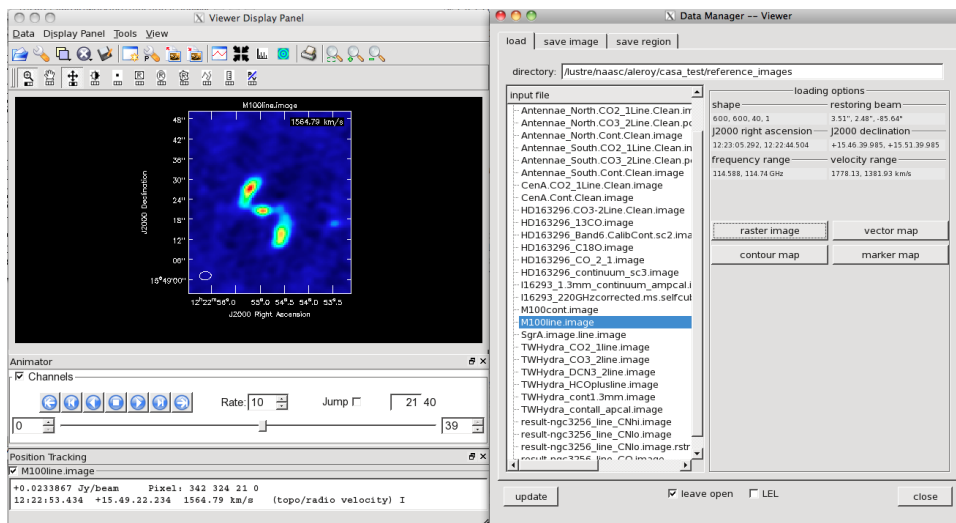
Viewer Display Panel

Data Display Panel Tools View

M100line.image

1564.79 km/s

48"
42"
36"
30"
24"
18"
12"
06"
15°49'00"

J2000 Declination

12h22m56s.0 55s.0 54s.0 53s.0 52s.5

J2000 Right Ascension

Animator

☑ Channels

Rate: 10 Jump ☐ 21 40

0 39

Position Tracking

☑ M100line.image

+0.0233867 Jy/beam Pixel: 342 324 21 0
12:22:53.434 +15.49.22.234 1564.79 km/s (topo/radio velocity) I

Data Manager -- Viewer

load | save image | save region

directory: /lustre/naasc/aleroy/casa_test/reference_images

input file

Antennae_North.CO2_1Line.Clean.im
Antennae_North.CO3_2Line.Clean.pc
Antennae_North.Cont.Clean.image
Antennae_South.CO2_1Line.Clean.in
Antennae_South.CO3_2Line.Clean.pc
Antennae_South.Cont.Clean.image
CenA.CO2_1Line.Clean.image
CenA.Cont.Clean.image
HD163296.CO3-2Line.Clean.image
HD163296_13CO.image
HD163296_Band6.CalibCont.sc2.ima
HD163296_C18O.image
HD163296_CO_2_1.image
HD163296_continuum_sc3.image
I16293_1.3mm_continuum_ampcal.i
I16293_220GHzcorrected.ms.selfcul
M100cont.image
M100line.image
SgrA.image.line.image
TWHydra_CO2_1line.image
TWHydra_CO3_2line.image
TWHydra_DCN3_2line.image
TWHydra_HCOplusline.image
TWHydra_cont1.3mm.image
TWHydra_contall_apcal.image
result-ngc3256_line_CNhi.image
result-ngc3256_line_CNlo.image
result-ngc3256_line_CNlo.image.rstr
result-ngc3256_line_CO.image

loading options

shape
600, 600, 40, 1

restoring beam
3.51", 2.48", -85.64°

J2000 right ascension
12:23:05.292, 12:22:44.504

J2000 declination
+15.46.39.985, +15.51.39.985

frequency range
114.588, 114.74 GHz

velocity range
1778.13, 1381.93 km/s

raster image | vector map
contour map | marker map

update | ☑ leave open | ☐ LEL | close